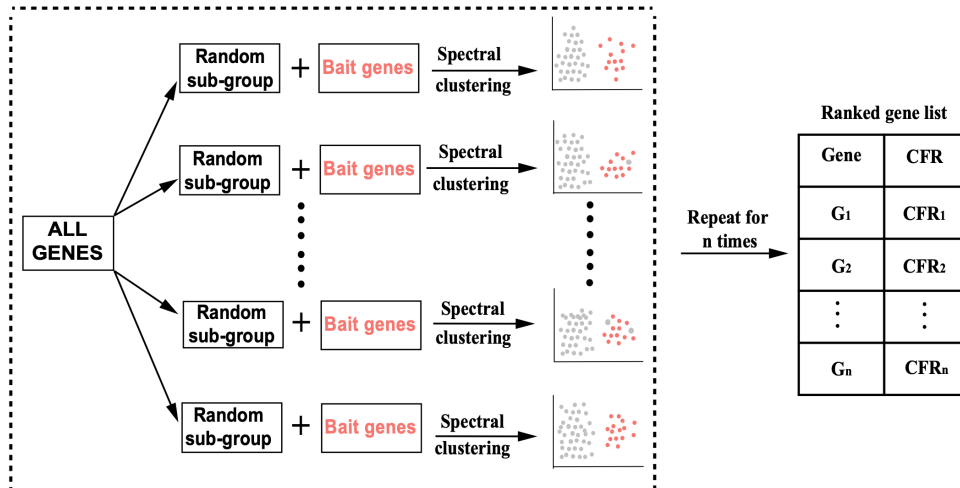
ALL GENES

Random sub-group + Bait genes Spectral clustering

Random sub-group + Bait genes Spectral clustering

Random sub-group + Bait genes Spectral clustering

Random sub-group + Bait genes Spectral clustering

Repeat for n times

Ranked gene list

| Gene | CFR |
|---|---|
| $G_1$ | $CFR_1$ |
| $G_2$ | $CFR_2$ |
| ⋮ | ⋮ |
| $G_n$ | $CFR_n$ |